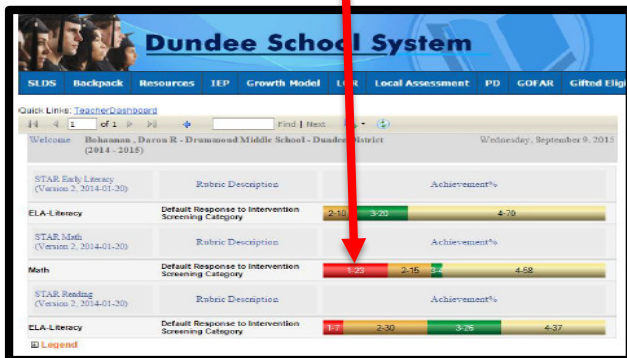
Dundee School System

SLDS Backpack Resources IEP Growth Model LCR Local Assessment PD GOFAR Gifted Eligi

Quick Links: TeacherDashboard

1 of 1 Find | Next

Welcome Bohannon, Daron R - Drummond Middle School - Dundee District (2014 - 2015) Wednesday, September 9, 2015

| STAR Early Literacy (Version 2, 2014-01-20) | Rubric Description | Achievement% |
|---|---|---|
| ELA-Literacy | Default Response to Intervention Screening Category | 2-10 3-20 4-70 |
| STAR Math (Version 2, 2014-01-20) | Rubric Description | Achievement% |
| Math | Default Response to Intervention Screening Category | 1-25 2-15 3-4 4-58 |
| STAR Reading (Version 2, 2014-01-20) | Rubric Description | Achievement% |
| ELA-Literacy | Default Response to Intervention Screening Category | 1-7 2-30 3-26 4-37 |

Legend